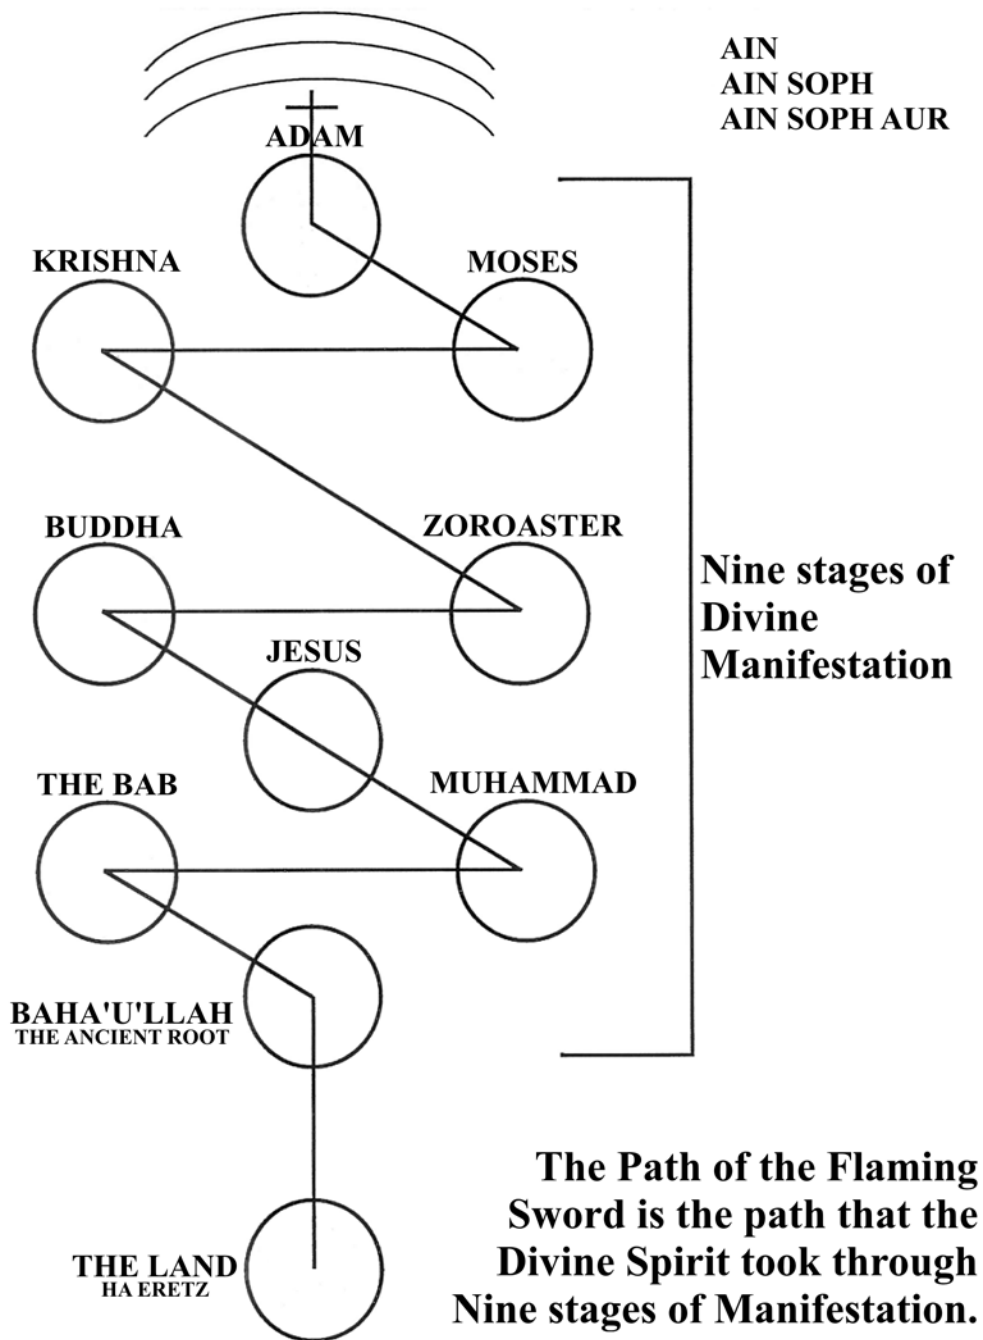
AIN
AIN SOPH
AIN SOPH AUR

ADAM

KRISHNA

MOSES

BUDDHA

ZOROASTER

JESUS

THE BAB

MUHAMMAD

BAHA'U'LLAH
THE ANCIENT ROOT

THE LAND
HA ERETZ

Nine stages of Divine Manifestation

The Path of the Flaming Sword is the path that the Divine Spirit took through Nine stages of Manifestation.